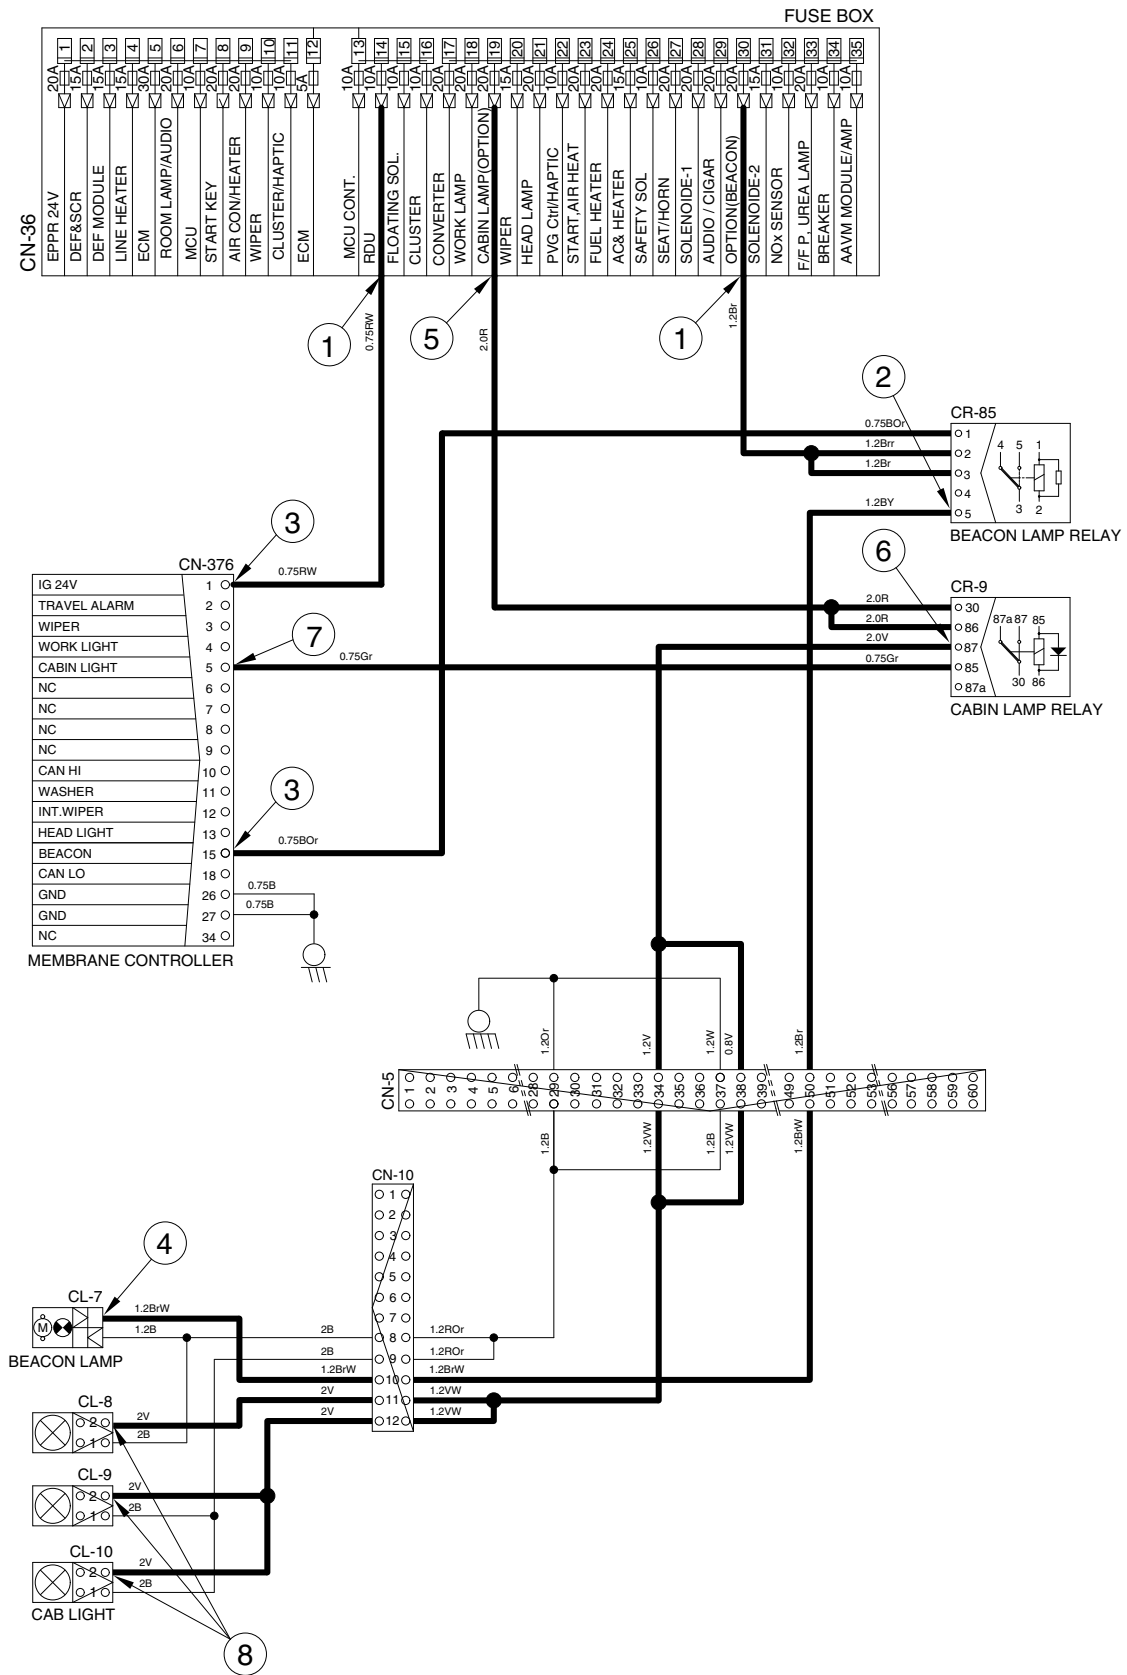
FUSE BOX

CN-36

| No. | Rating | Circuit |
|---|---|---|
| 1 | 20A | EPPR 24V |
| 2 | 15A | DEF&SCR |
| 3 | 15A | DEF MODULE |
| 4 | 15A | LINE HEATER |
| 5 | 30A | ECM |
| 6 | 20A | ROOM LAMP/AUDIO |
| 7 | 10A | MCU |
| 8 | 10A | START KEY |
| 9 | 20A | AIR CON/HEATER |
| 10 | 20A | WIPER |
| 11 | 10A | CLUSTER/HAPTIC |
| 12 | 10A | ECM |
| 12 | 5A | |
| 13 | 10A | MCU CONT. |
| 14 | 10A | RDU |
| 15 | 10A | FLOATING SOL. |
| 16 | 10A | CLUSTER |
| 17 | 20A | CONVERTER |
| 18 | 20A | WORK LAMP |
| 19 | 20A | CABIN LAMP(OPTION) |
| 20 | 15A | WIPER |
| 21 | 20A | HEAD LAMP |
| 22 | 10A | PVG Ctrl/HAPTIC |
| 23 | 20A | START,AIR HEAT |
| 24 | 20A | FUEL HEATER |
| 25 | 15A | AC& HEATER |
| 26 | 10A | SAFETY SOL |
| 27 | 20A | SEAT/HORN |
| 28 | 20A | SOLENOIDE-1 |
| 29 | 20A | AUDIO / CIGAR |
| 30 | 20A | OPTION(BEACON) |
| 31 | 15A | SOLENOIDE-2 |
| 32 | 10A | NOx SENSOR |
| 33 | 20A | F/F P, UREA LAMP |
| 34 | 10A | BREAKER |
| 35 | 10A | AAVM MODULE/AMP |

1 0.75RW 5 2.0R 1 1.2Br

2 CR-85 0.75BOr 1 1.2Brr 2 1.2Br 3 4 1.2BY 5 4 5 1 3 2 BEACON LAMP RELAY

3 CN-376

| | |
|---|---|
| IG 24V | 1 |
| TRAVEL ALARM | 2 |
| WIPER | 3 |
| WORK LIGHT | 4 |
| CABIN LIGHT | 5 |
| NC | 6 |
| NC | 7 |
| NC | 8 |
| NC | 9 |
| CAN HI | 10 |
| WASHER | 11 |
| INT.WIPER | 12 |
| HEAD LIGHT | 13 |
| BEACON | 15 |
| CAN LO | 18 |
| GND | 26 |
| GND | 27 |
| NC | 34 |

MEMBRANE CONTROLLER

0.75RW 7 0.75Gr 3 0.75BOr 0.75B 0.75B

6 CR-9 2.0R 30 2.0R 86 2.0V 87 0.75Gr 85 87a 87a 87 85 30 86 CABIN LAMP RELAY

1.2Or 1.2V 1.2W 0.8V 1.2Br

CN-5 1 2 3 4 5 6 28 29 30 31 32 33 34 35 36 37 38 39 49 50 51 52 53 56 57 58 59 60

1.2B 1.2VW 1.2B 1.2VW 1.2BrW

CN-10 1 2 3 4 5 6 7 8 9 10 11 12

4 CL-7 M 1.2BrW 1.2B BEACON LAMP 2B 2B 1.2BrW 2V 2V 1.2ROr 1.2ROr 1.2BrW 1.2VW 1.2VW

CL-8 2 1 2V 2B
CL-9 2 1 2V 2B
CL-10 2 1 2V 2B CAB LIGHT

8